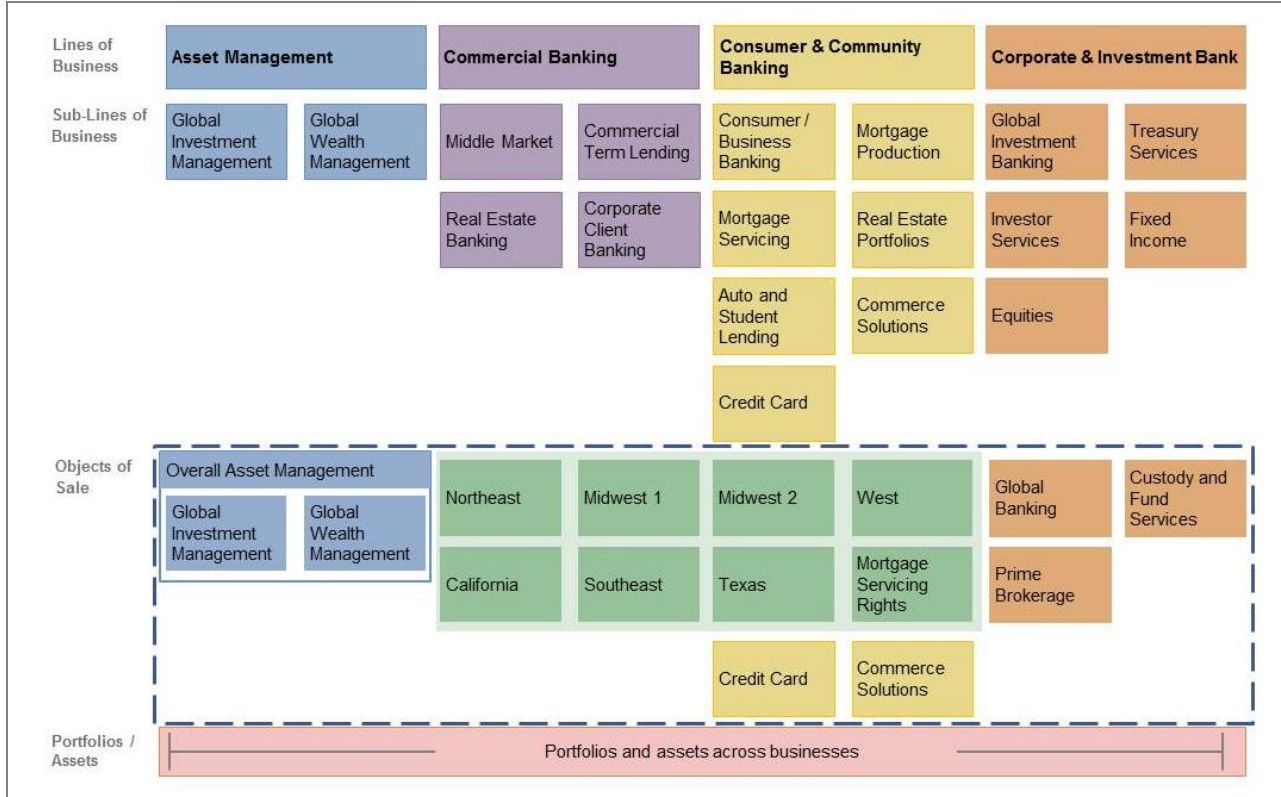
Lines of Business

Asset Management

Commercial Banking

Consumer & Community Banking

Corporate & Investment Bank

Sub-Lines of Business

Global Investment Management

Global Wealth Management

Middle Market

Commercial Term Lending

Real Estate Banking

Corporate Client Banking

Consumer / Business Banking

Mortgage Production

Mortgage Servicing

Real Estate Portfolios

Auto and Student Lending

Commerce Solutions

Credit Card

Global Investment Banking

Treasury Services

Investor Services

Fixed Income

Equities

Objects of Sale

Overall Asset Management

Global Investment Management

Global Wealth Management

Northeast

Midwest 1

Midwest 2

West

California

Southeast

Texas

Mortgage Servicing Rights

Credit Card

Commerce Solutions

Global Banking

Custody and Fund Services

Prime Brokerage

Portfolios / Assets

Portfolios and assets across businesses